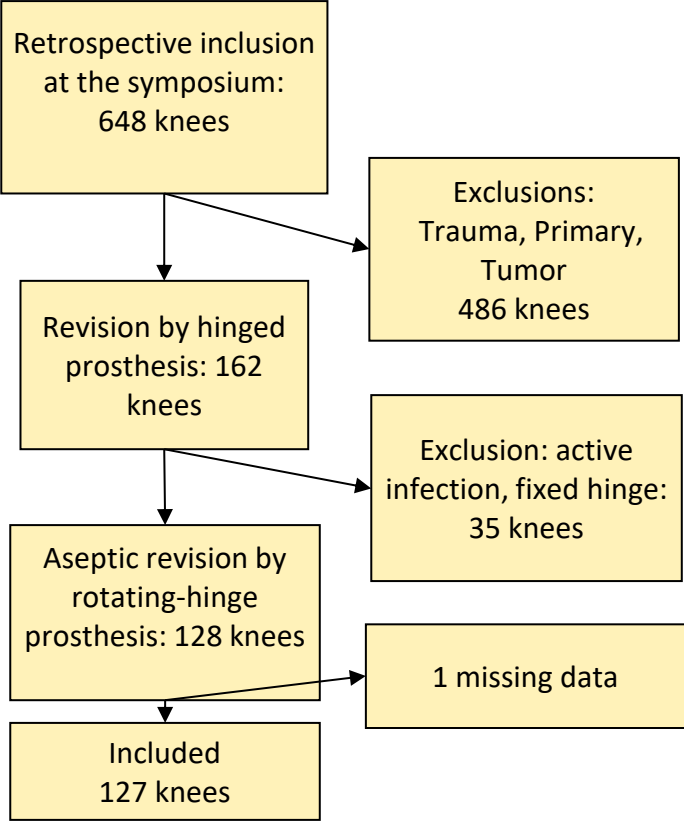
Retrospective inclusion at the symposium: 648 knees

Exclusions: Trauma, Primary, Tumor 486 knees

Revision by hinged prosthesis: 162 knees

Exclusion: active infection, fixed hinge: 35 knees

Aseptic revision by rotating-hinge prosthesis: 128 knees

1 missing data

Included 127 knees